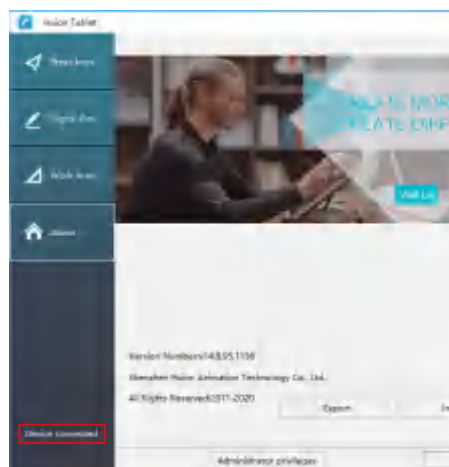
Huion Tablet

Press keys

Digital Pen

Work Area

About

MAKE MORE
CREATE DIFF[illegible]

Visit Us

Version Number:v14.8.95.1156

Shenzhen Huion Animation Technology Co., Ltd.

All Rights Reserved©2011-2020

Export

Im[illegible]

Device connected

Administrator privileges